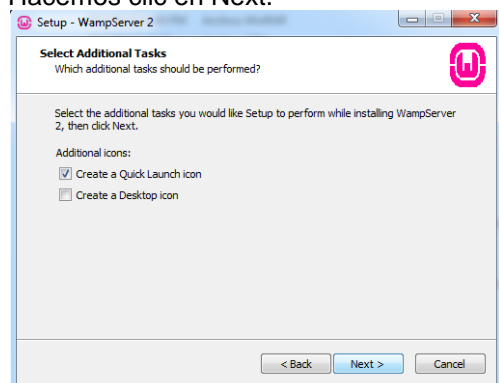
Hacemos clic en Next.

Setup - WampServer 2

Select Additional Tasks
Which additional tasks should be performed?

Select the additional tasks you would like Setup to perform while installing WampServer 2, then click Next.

Additional icons:

Create a Quick Launch icon

Create a Desktop icon

< Back Next > Cancel